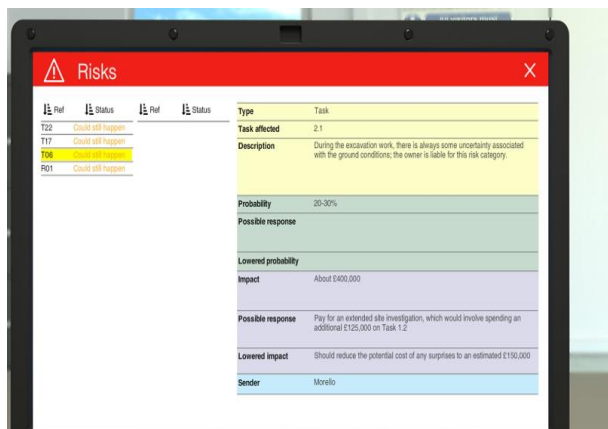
Risks

X

| Ref | Status |
|---|---|
| T22 | Could still happen |
| T17 | Could still happen |
| T06 | Could still happen |
| R01 | Could still happen |

| Ref | Status |
|---|---|

| | |
|---|---|
| Type | Task |
| Task affected | 2.1 |
| Description | During the excavation work, there is always some uncertainty associated with the ground conditions; the owner is liable for this risk category. |
| Probability | 20-30% |
| Possible response | |
| Lowered probability | |
| Impact | About £400,000 |
| Possible response | Pay for an extended site investigation, which would involve spending an additional £125,000 on Task 1.2 |
| Lowered impact | Should reduce the potential cost of any surprises to an estimated £150,000 |
| Sender | Morello |